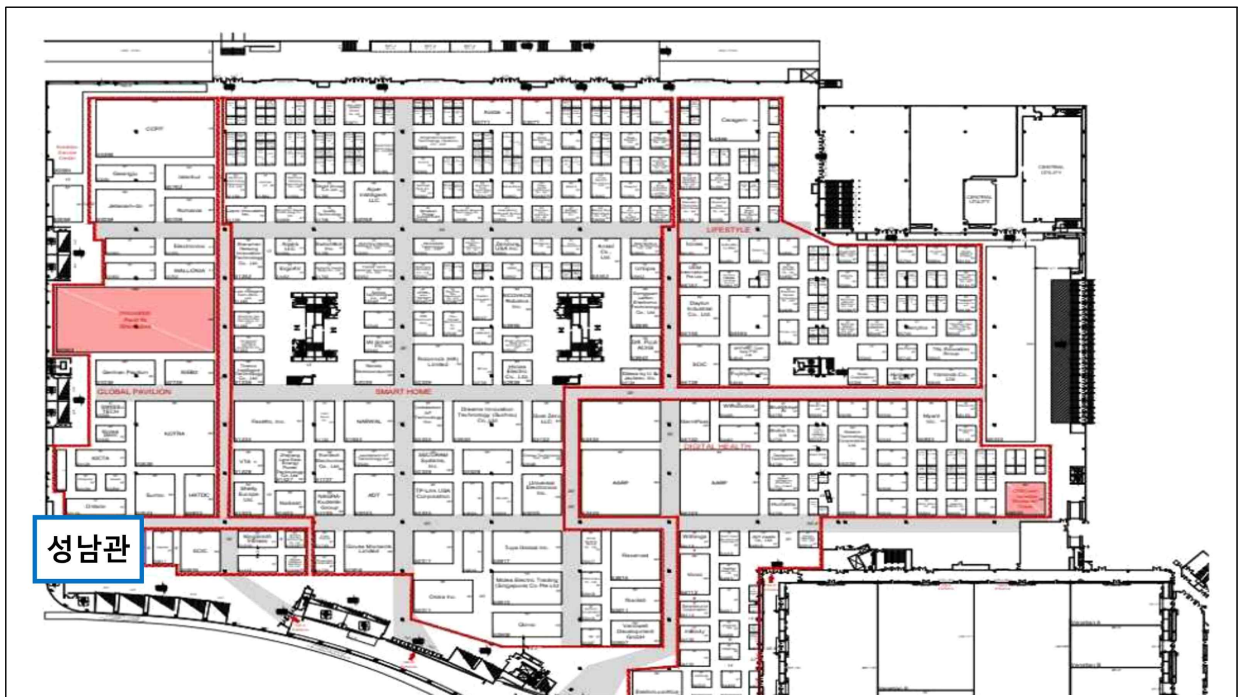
COPT

Georgia

Jetstream

LIFESTYLE

Innovation Awards Showcase

GLOBAL PAVILION

SMART HOME

KOTRA

DIGITAL HEALTH

AARP

AARP

ADT

Reserved

Cosori

Orbbec Inc.

Tuya Global Inc.

Sunbo

Haier

성남관